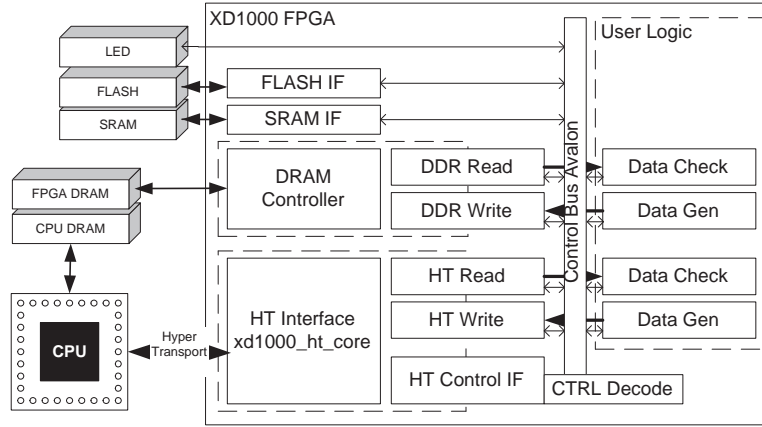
XD1000 FPGA

User Logic

LED

FLASH

SRAM

FLASH IF

SRAM IF

FPGA DRAM

CPU DRAM

DRAM Controller

DDR Read

DDR Write

Data Check

Data Gen

Control Bus Avalon

HT Interface xd1000_ht_core

HT Read

HT Write

Data Check

Data Gen

CPU

Hyper Transport

HT Control IF

CTRL Decode